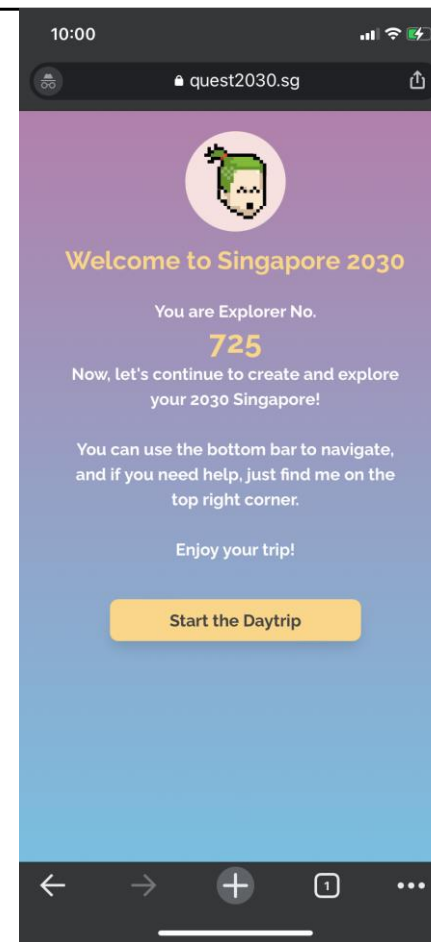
10:00

quest2030.sg

Welcome to Singapore 2030

You are Explorer No.

725

Now, let's continue to create and explore your 2030 Singapore!

You can use the bottom bar to navigate, and if you need help, just find me on the top right corner.

Enjoy your trip!

Start the Daytrip

1